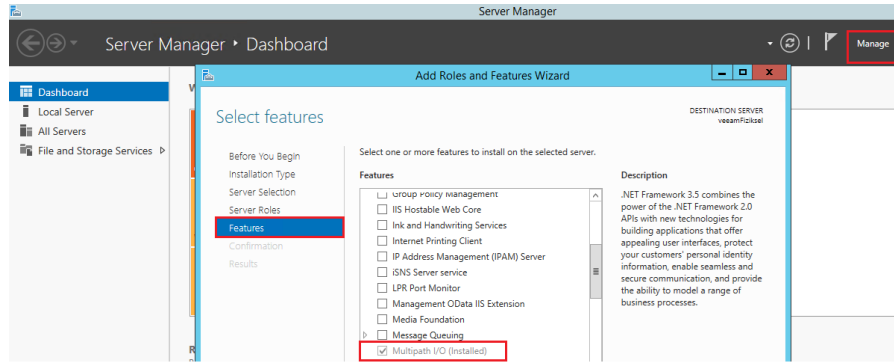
Server Manager

Server Manager ▸ Dashboard

Manage

Dashboard
Local Server
All Servers
File and Storage Services ▷

Add Roles and Features Wizard

Select features

DESTINATION SERVER
veeamFiziksel

Before You Begin
Installation Type
Server Selection
Server Roles
Features
Confirmation
Results

Select one or more features to install on the selected server.

Features

Group Policy Management
IIS Hostable Web Core
Ink and Handwriting Services
Internet Printing Client
IP Address Management (IPAM) Server
iSNS Server service
LPR Port Monitor
Management OData IIS Extension
Media Foundation
Message Queuing
Multipath I/O (Installed)

Description

.NET Framework 3.5 combines the power of the .NET Framework 2.0 APIs with new technologies for building applications that offer appealing user interfaces, protect your customers' personal identity information, enable seamless and secure communication, and provide the ability to model a range of business processes.